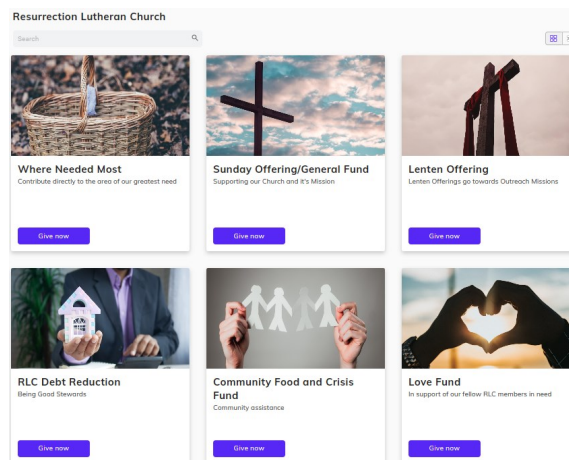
Resurrection Lutheran Church

Search

Where Needed Most
Contribute directly to the area of our greatest need
Give now

Sunday Offering/General Fund
Supporting our Church and it's Mission
Give now

Lenten Offering
Lenten Offerings go towards Outreach Missions
Give now

RLC Debt Reduction
Being Good Stewards
Give now

Community Food and Crisis Fund
Community assistance
Give now

Love Fund
In support of our fellow RLC members in need
Give now